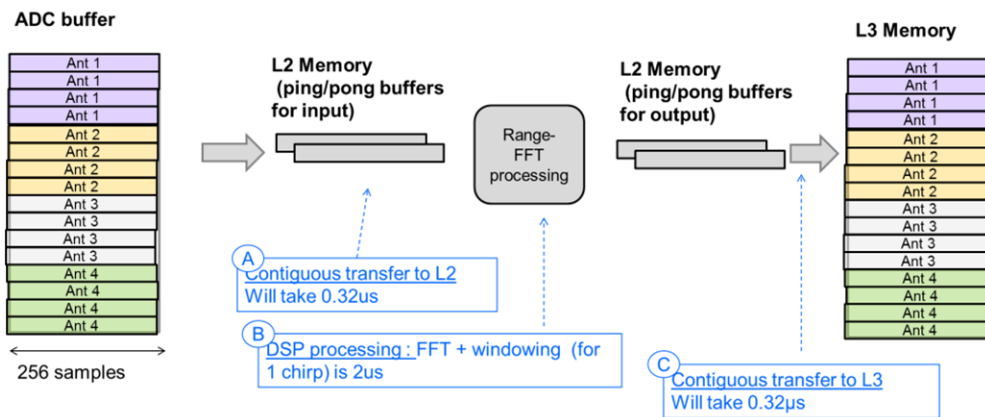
ADC buffer

Ant 1
Ant 1
Ant 1
Ant 1
Ant 2
Ant 2
Ant 2
Ant 2
Ant 3
Ant 3
Ant 3
Ant 3
Ant 4
Ant 4
Ant 4
Ant 4

256 samples

L2 Memory (ping/pong buffers for input)

Range-FFT processing

L2 Memory (ping/pong buffers for output)

L3 Memory

Ant 1
Ant 1
Ant 1
Ant 1
Ant 2
Ant 2
Ant 2
Ant 2
Ant 3
Ant 3
Ant 3
Ant 3
Ant 4
Ant 4
Ant 4
Ant 4

A
Contiguous transfer to L2
Will take 0.32us

B
DSP processing : FFT + windowing (for 1 chirp) is 2us

C
Contiguous transfer to L3
Will take 0.32μs